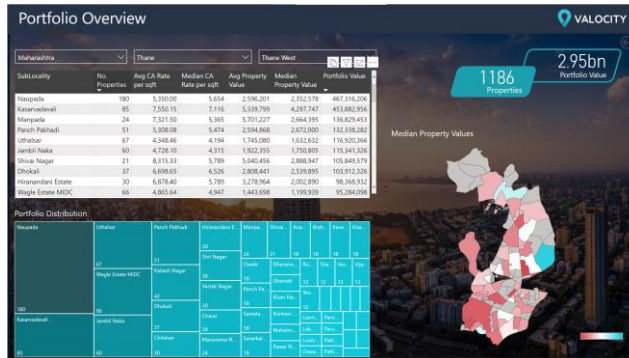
Portfolio Overview

VELOCITY

Maharashtra
Thane
Thane West

| SubLocality | No. Properties | Avg CA Rate per sqft | Median CA Rate per sqft | Avg Property Value | Median Property Value | Portfolio Value |
|---|---|---|---|---|---|---|
| Naupada | 180 | 5,350.00 | 5,654 | 2,596,201 | 2,352,578 | 467,316,206 |
| Kasarvadavali | 85 | 7,550.15 | 7,116 | 5,339,799 | 4,297,747 | 453,882,956 |
| Manpada | 24 | 7,321.50 | 5,365 | 5,701,227 | 2,664,395 | 136,829,453 |
| Panch Pakhadi | 51 | 5,308.08 | 5,474 | 2,594,868 | 2,672,000 | 132,338,282 |
| Uthalsar | 67 | 4,348.46 | 4,194 | 1,745,080 | 1,632,632 | 116,920,366 |
| Jambli Naka | 60 | 4,728.10 | 4,315 | 1,922,355 | 1,750,805 | 115,341,326 |
| Shivai Nagar | 21 | 8,315.33 | 5,789 | 5,040,456 | 2,888,947 | 105,849,579 |
| Dhokali | 37 | 6,698.65 | 6,526 | 2,808,441 | 2,539,895 | 103,912,326 |
| Hiranandani Estate | 30 | 6,878.40 | 5,789 | 3,278,964 | 2,002,890 | 98,368,932 |
| Wagle Estate MIDC | 66 | 4,865.64 | 4,947 | 1,443,698 | 1,199,939 | 95,284,098 |

1186
Properties

2.95bn
Portfolio Value

Median Property Values

Portfolio Distribution

Naupada
180
Kasarvadavali
85
Uthalsar
67
Wagle Estate MIDC
66
Jambli Naka
60
Panch Pakhadi
51
Kailash Nagar
42
Dhokali
37
Chitalsar
30
Hiranandani E...
30
Shri Nagar
30
Vartak Nagar
30
Charai
24
Manorama N...
24
Manpa...
24
Shiva...
21
Azа...
17
Brah...
16
Kave...
16
Kisa...
Owale
Dhyaneshw...
Ro...
Dia...
Vija...
Dhantal
Panch Pa...
Kisan Na...
Samata...
Kolbad...
Mahavir...
Louis...
Pasar N...
Panc...
Gawa...